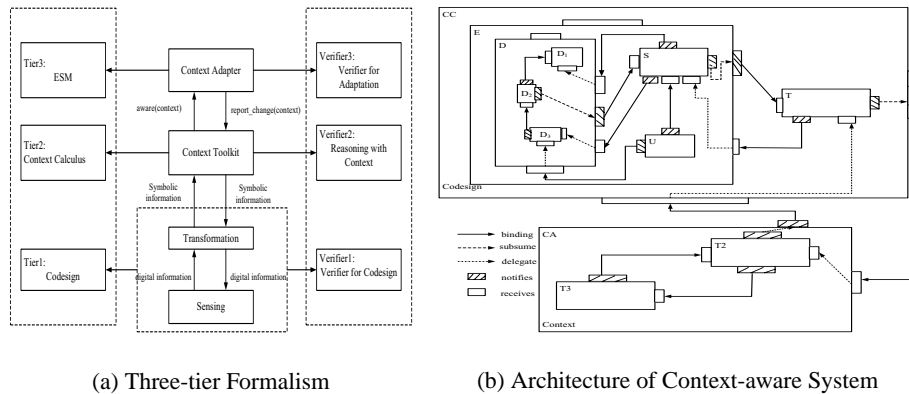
Tier3: ESM

Context Adapter

Verifier3: Verifier for Adaptation

aware(context)

report_change(context)

Tier2: Context Calculus

Context Toolkit

Verifier2: Reasoning with Context

Symbolic information

Symbolic information

Transformation

Tier1: Codesign

digital information

digital information

Verifier1: Verifier for Codesign

Sensing

CC

E

D

$D_1$

$D_2$

$D_3$

S

U

T

Codesign

CA

T2

T3

Context

binding

subsume

delegate

notifies

receives

(a) Three-tier Formalism

(b) Architecture of Context-aware System